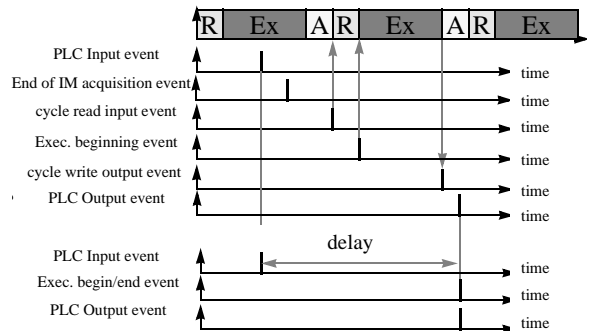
R Ex A R Ex A R Ex

PLC Input event
End of IM acquisition event
cycle read input event
Exec. beginning event
cycle write output event
PLC Output event

time
time
time
time
time
time
time

PLC Input event
Exec. begin/end event
PLC Output event

delay

time
time
time